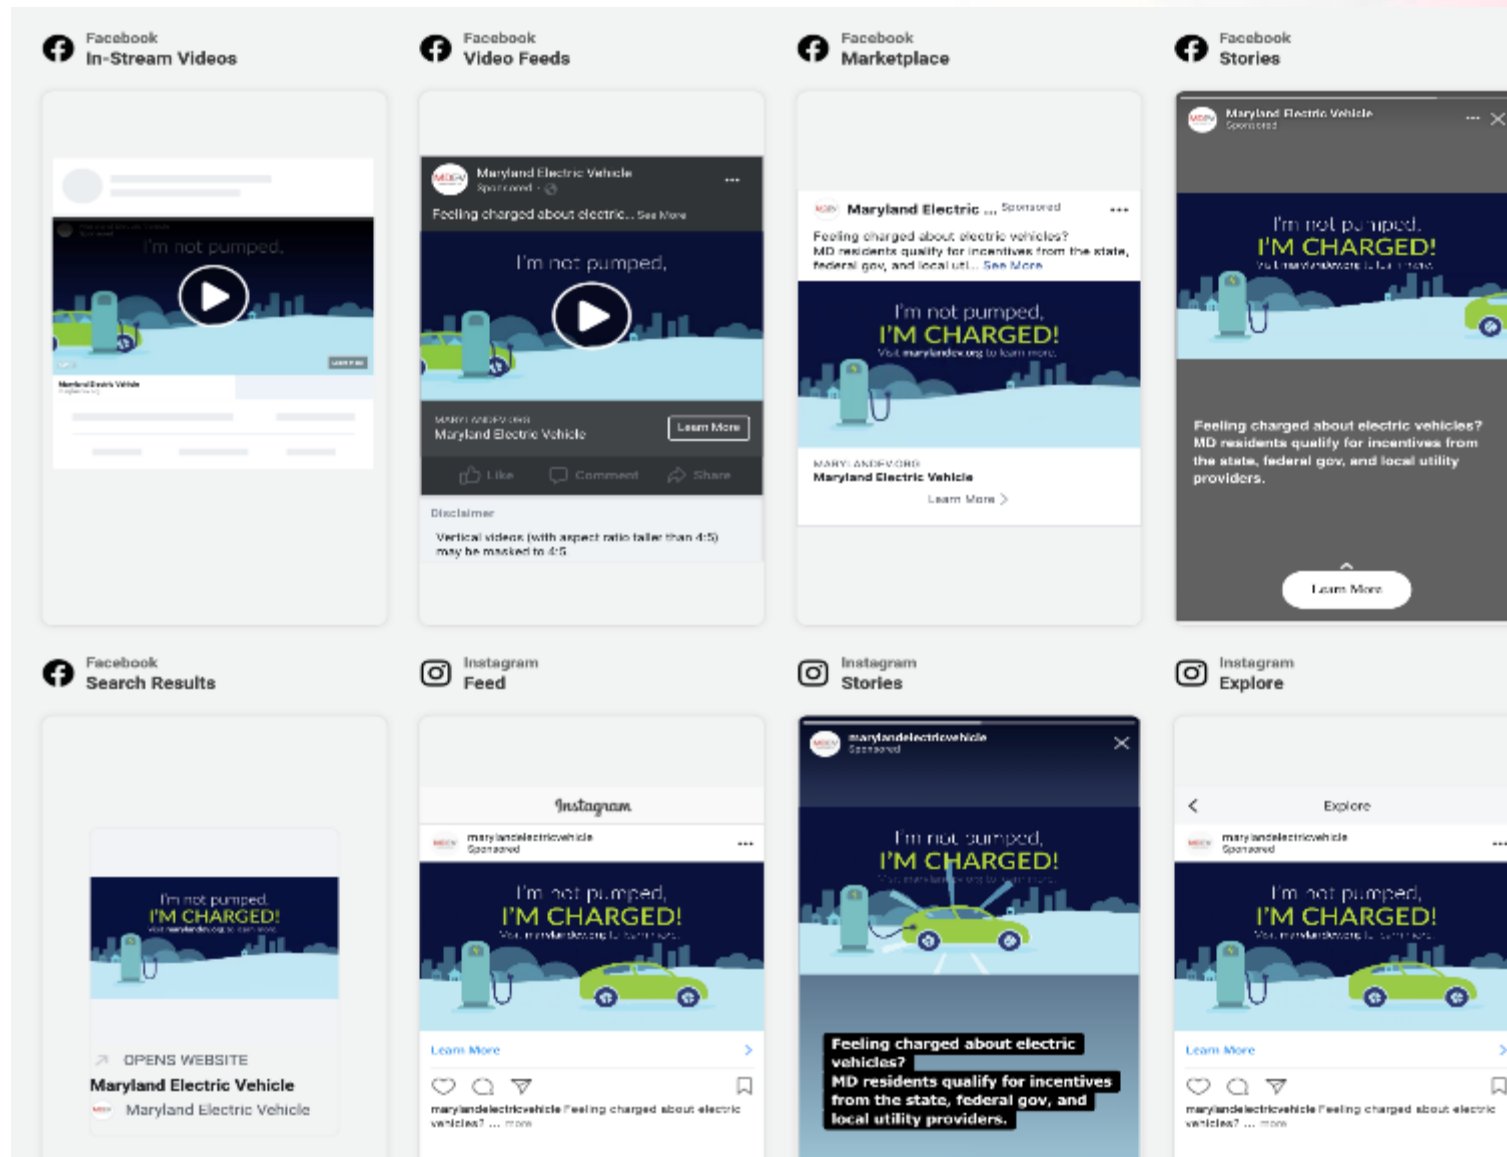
Facebook
In-Stream Videos

Facebook
Video Feeds

Facebook
Marketplace

Facebook
Stories

I'm not pumped,

Maryland Electric Vehicle
Sponsored

Feeling charged about electric... See More

I'm not pumped,

MARYLANDEV.ORG
Maryland Electric Vehicle
Learn More

Like Comment Share

Disclaimer
Vertical videos (with aspect ratio taller than 4:5) may be masked to 4:5

Maryland Electric ... Sponsored
Feeling charged about electric vehicles? MD residents qualify for incentives from the state, federal gov, and local uti... See More

I'm not pumped,
I'M CHARGED!
Visit marylandev.org to learn more.

MARYLANDEV.ORG
Maryland Electric Vehicle
Learn More

Maryland Electric Vehicle
Sponsored

I'm not pumped,
I'M CHARGED!
Visit marylandev.org to learn more.

Feeling charged about electric vehicles? MD residents qualify for incentives from the state, federal gov, and local utility providers.

Learn More

Facebook
Search Results

Instagram
Feed

Instagram
Stories

Instagram
Explore

I'm not pumped,
I'M CHARGED!
Visit marylandev.org to learn more.

OPENS WEBSITE
Maryland Electric Vehicle
Maryland Electric Vehicle

Instagram
marylandelectricvehicle
Sponsored

I'm not pumped,
I'M CHARGED!
Visit marylandev.org to learn more.

Learn More

marylandelectricvehicle Feeling charged about electric vehicles? ... more

marylandelectricvehicle
Sponsored

I'm not pumped,
I'M CHARGED!
Visit marylandev.org to learn more.

Feeling charged about electric vehicles?
MD residents qualify for incentives from the state, federal gov, and local utility providers.

Explore

marylandelectricvehicle
Sponsored

I'm not pumped,
I'M CHARGED!
Visit marylandev.org to learn more.

Learn More

marylandelectricvehicle Feeling charged about electric vehicles? ... more